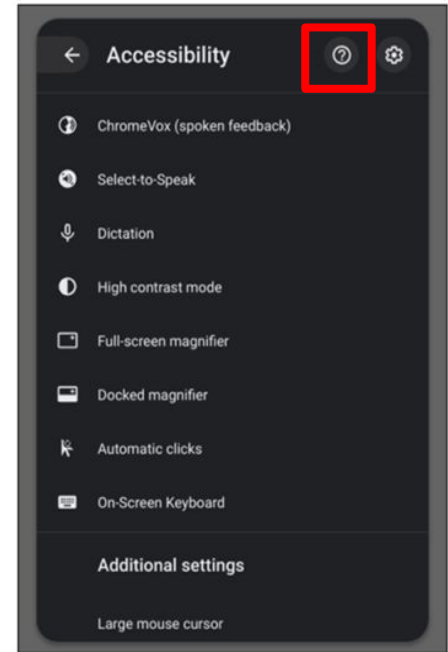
Accessibility

ChromeVox (spoken feedback)

Select-to-Speak

Dictation

High contrast mode

Full-screen magnifier

Docked magnifier

Automatic clicks

On-Screen Keyboard

Additional settings

Large mouse cursor